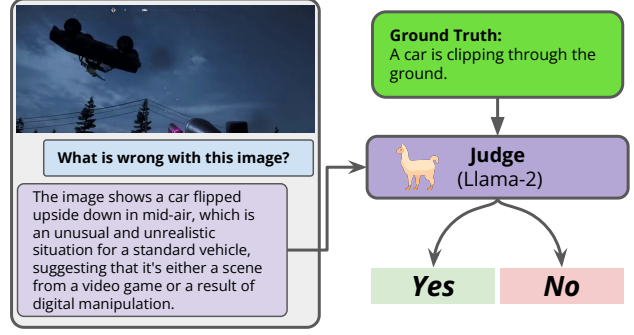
What is wrong with this image?

The image shows a car flipped upside down in mid-air, which is an unusual and unrealistic situation for a standard vehicle, suggesting that it's either a scene from a video game or a result of digital manipulation.

Ground Truth:
A car is clipping through the ground.

Judge
(Llama-2)

Yes

No